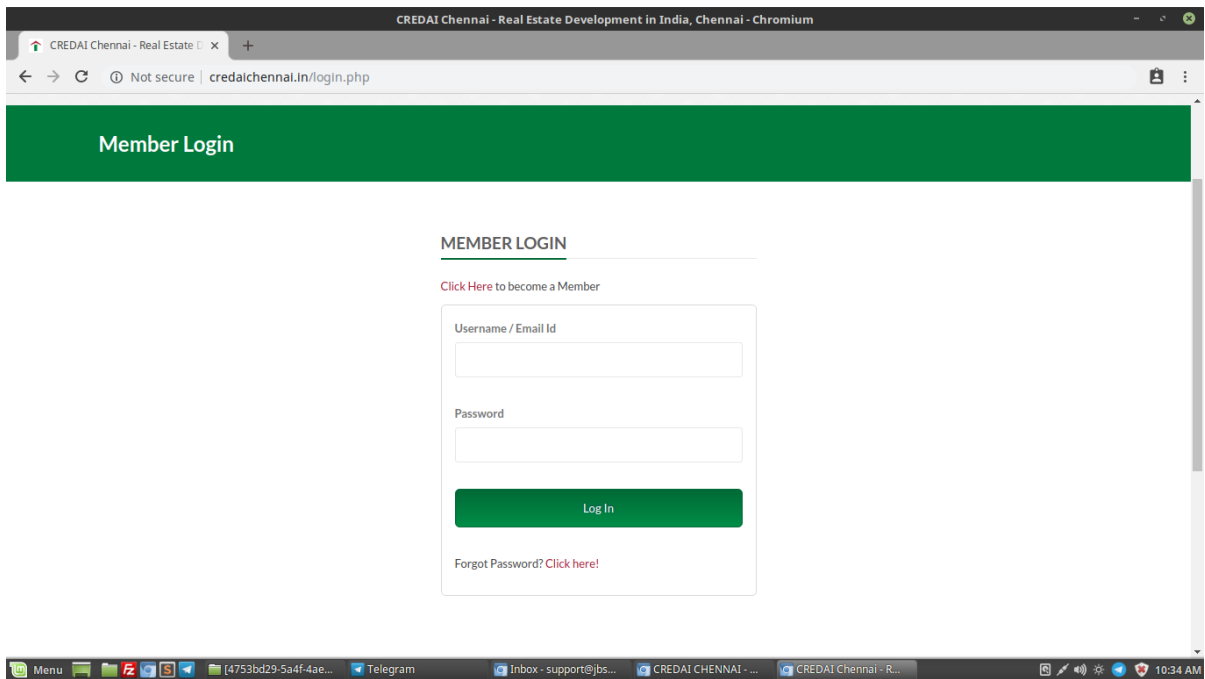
CREDAI Chennai - Real Estate Development in India, Chennai - Chromium

CREDAI Chennai - Real Estate D ×

Not secure | credaichennai.in/login.php

Member Login

MEMBER LOGIN

Click Here to become a Member

Username / Email Id

Password

Log In

Forgot Password? Click here!

Menu [4753bd29-5a4f-4ae... Telegram Inbox - support@jbs... CREDAI CHENNAI - ... CREDAI Chennai - R... 10:34 AM